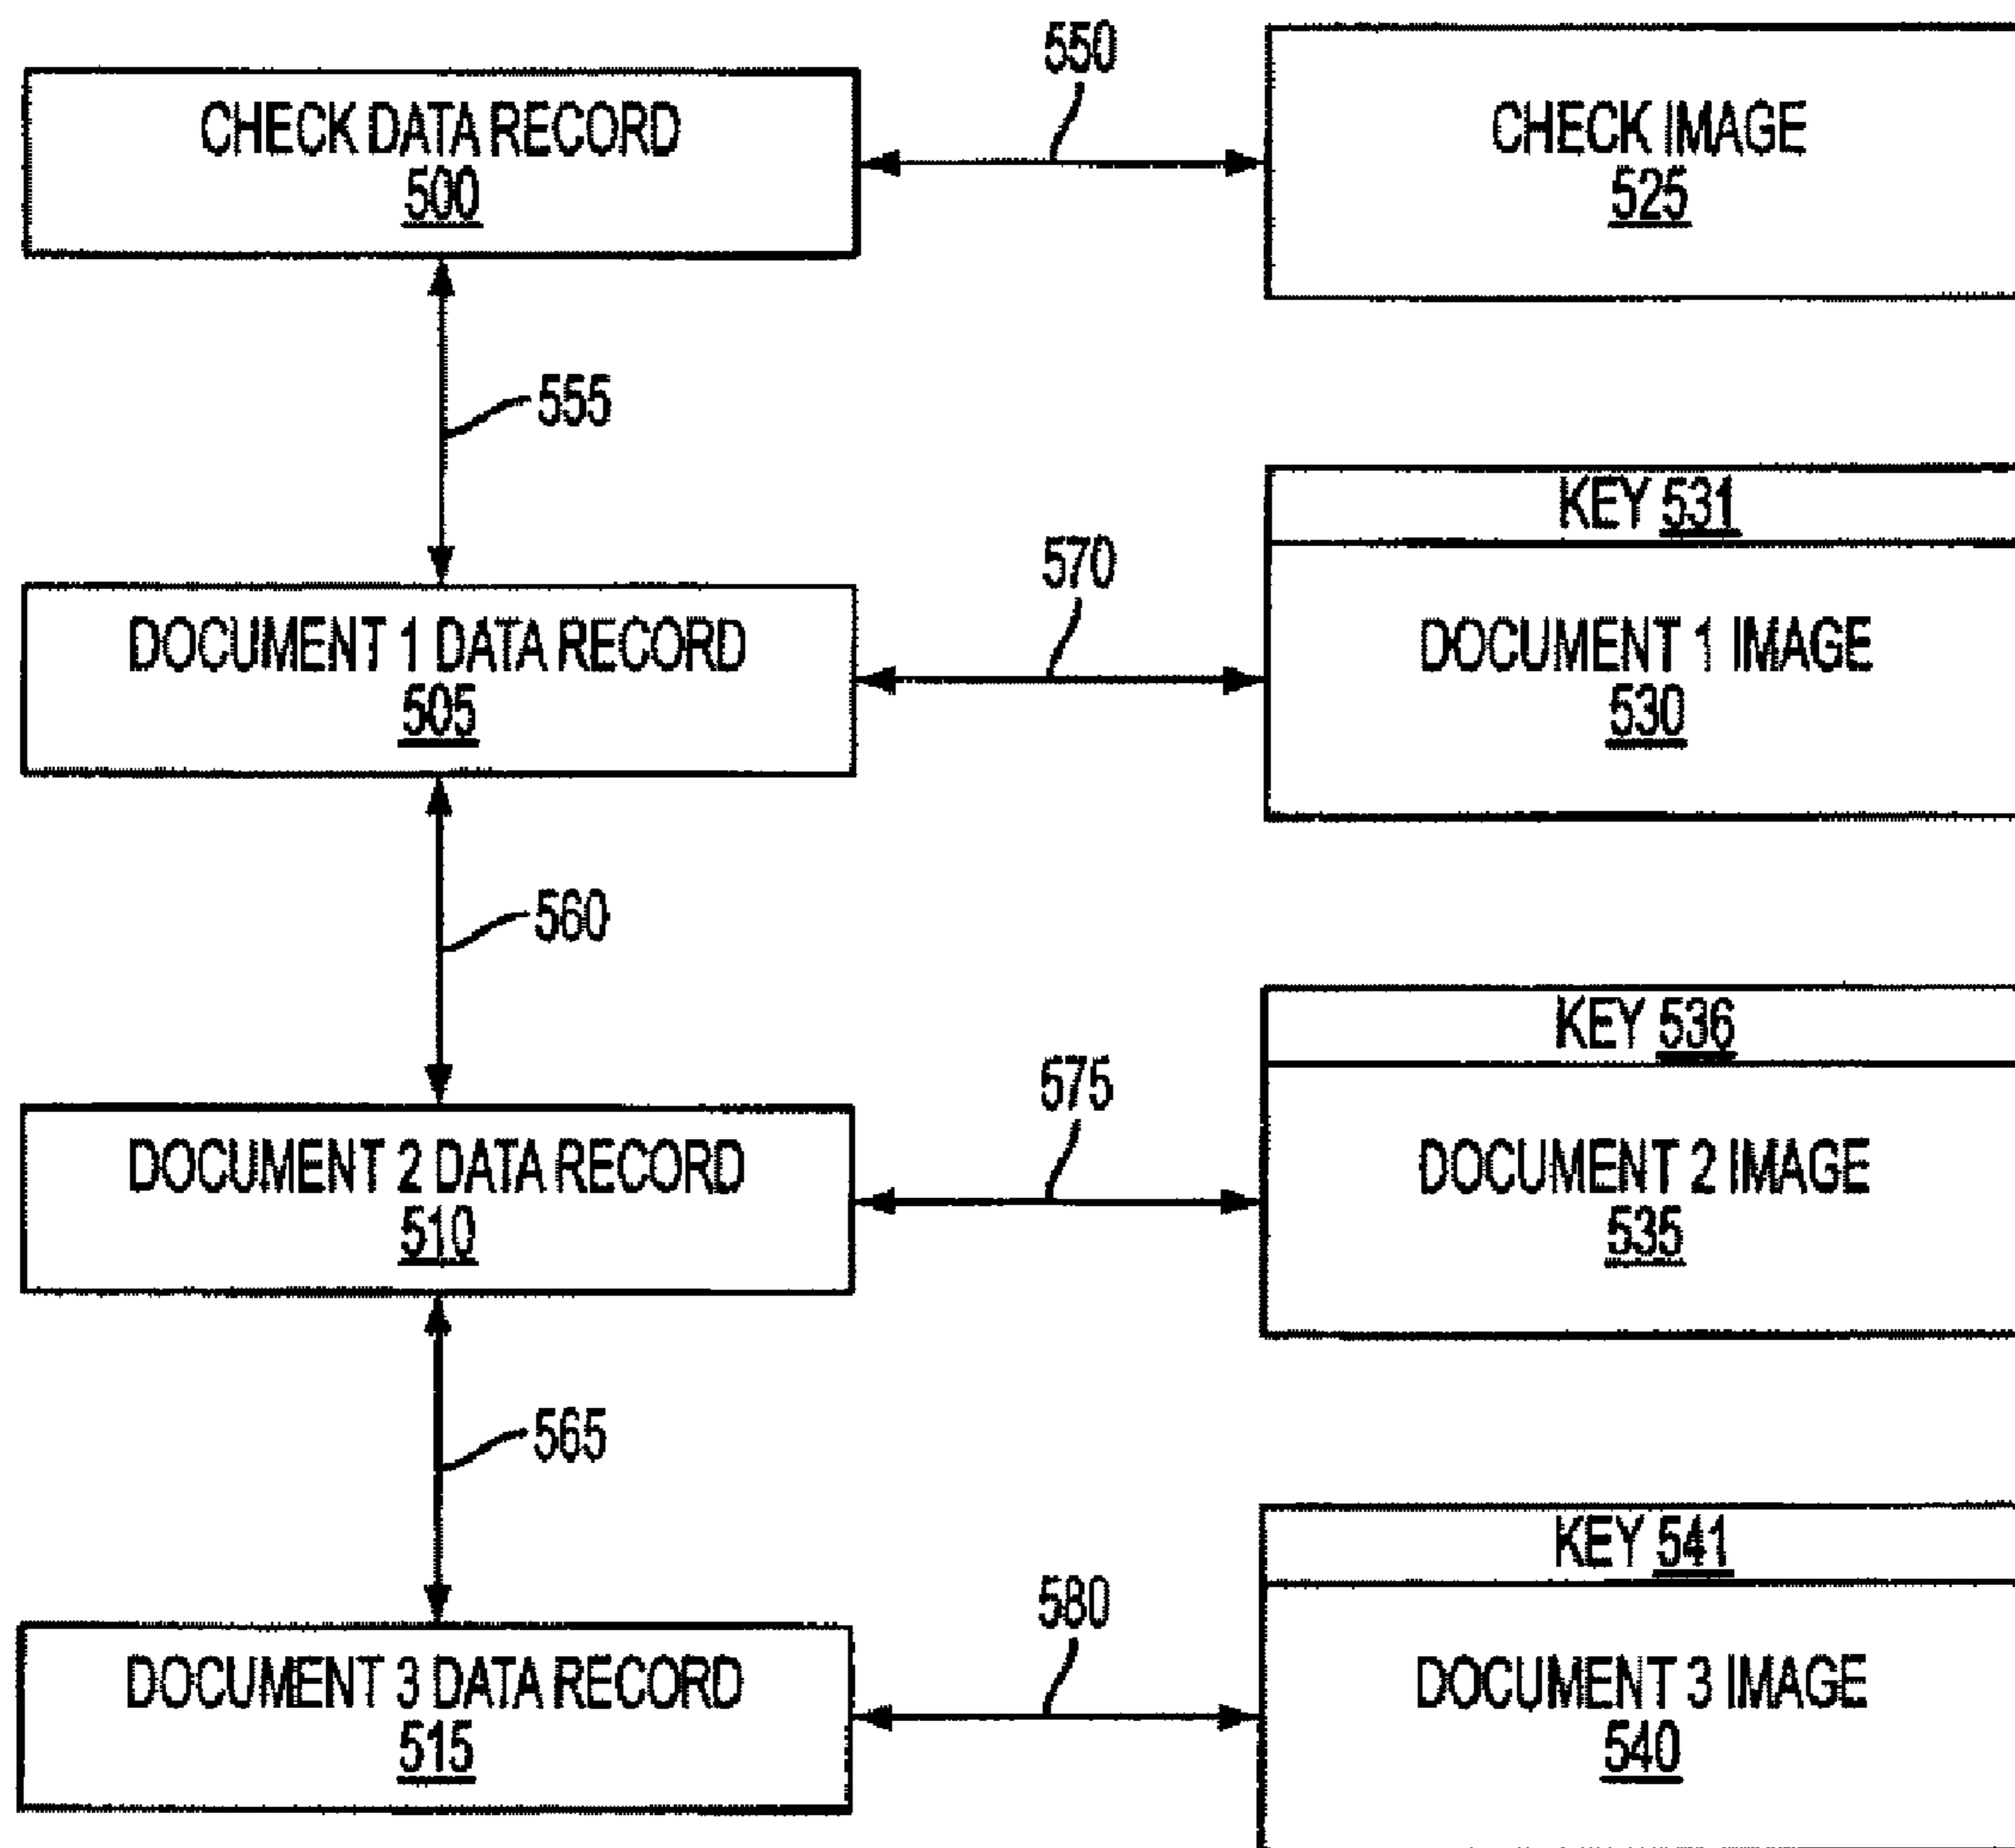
CHECK DATA RECORD
500

550

CHECK IMAGE
525

555

KEY 531

570

DOCUMENT 1 DATA RECORD
505

DOCUMENT 1 IMAGE
530

560

KEY 536

575

DOCUMENT 2 DATA RECORD
510

DOCUMENT 2 IMAGE
535

565

KEY 541

580

DOCUMENT 3 DATA RECORD
515

DOCUMENT 3 IMAGE
540